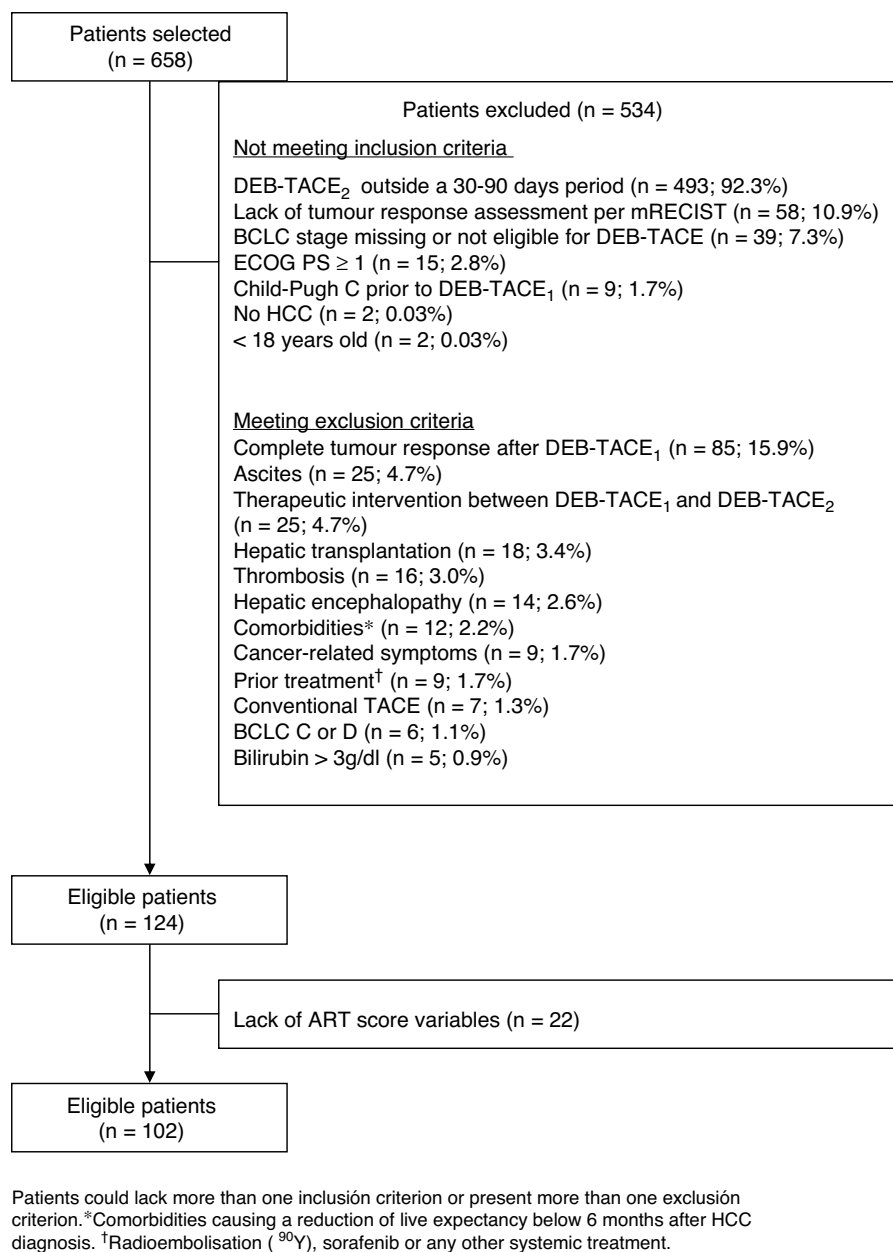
Patients selected
(n = 658)

Patients excluded (n = 534)

Not meeting inclusion criteria

DEB-TACE$_2$ outside a 30-90 days period (n = 493; 92.3%)
Lack of tumour response assessment per mRECIST (n = 58; 10.9%)
BCLC stage missing or not eligible for DEB-TACE (n = 39; 7.3%)
ECOG PS $\geq$ 1 (n = 15; 2.8%)
Child-Pugh C prior to DEB-TACE$_1$ (n = 9; 1.7%)
No HCC (n = 2; 0.03%)
< 18 years old (n = 2; 0.03%)

Meeting exclusion criteria
Complete tumour response after DEB-TACE$_1$ (n = 85; 15.9%)
Ascites (n = 25; 4.7%)
Therapeutic intervention between DEB-TACE$_1$ and DEB-TACE$_2$ (n = 25; 4.7%)
Hepatic transplantation (n = 18; 3.4%)
Thrombosis (n = 16; 3.0%)
Hepatic encephalopathy (n = 14; 2.6%)
Comorbidities* (n = 12; 2.2%)
Cancer-related symptoms (n = 9; 1.7%)
Prior treatment$^†$ (n = 9; 1.7%)
Conventional TACE (n = 7; 1.3%)
BCLC C or D (n = 6; 1.1%)
Bilirubin > 3g/dl (n = 5; 0.9%)

Eligible patients
(n = 124)

Lack of ART score variables (n = 22)

Eligible patients
(n = 102)

Patients could lack more than one inclusión criterion or present more than one exclusión criterion.*Comorbidities causing a reduction of live expectancy below 6 months after HCC diagnosis. $^†$Radioembolisation ($^{90}$Y), sorafenib or any other systemic treatment.